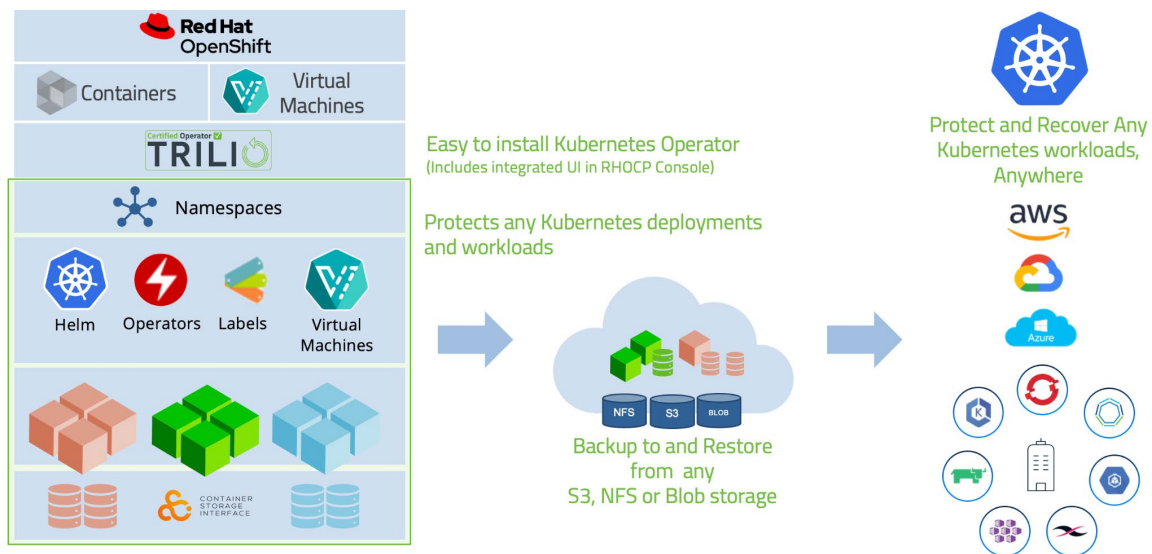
Red Hat OpenShift

Containers

Virtual Machines

Certified Operator

TRILIO

Namespaces

Helm

Operators

Labels

Virtual Machines

CONTAINER STORAGE INTERFACE

Easy to install Kubernetes Operator
(Includes integrated UI in RHOCP Console)

Protects any Kubernetes deployments and workloads

NFS

S3

BLOB

Backup to and Restore from any S3, NFS or Blob storage

Protect and Recover Any Kubernetes workloads, Anywhere

aws

Azure